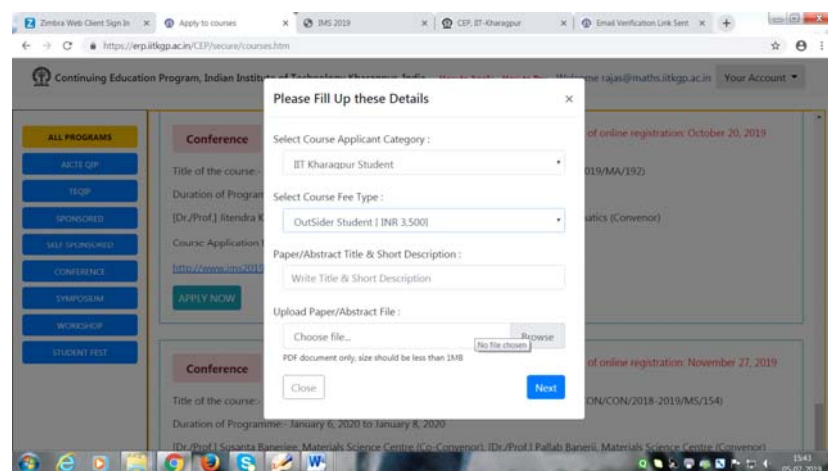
Zimbra Web Client Sign In | Apply to courses | IMS 2019 | CEP, IIT-Kharagpur | Email Verification Link Sent

https://erp.iitkgp.ac.in/CEP/secure/courses.htm

Continuing Education Program, Indian Institute of Technology Kharagpur, India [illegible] Welcome rajas@maths.iitkgp.ac.in Your Account

ALL PROGRAMS
AICTE QIP
TEQIP
SPONSORED
SELF SPONSORED
CONFERENCE
SYMPOSIUM
WORKSHOP
STUDENT FEST

Conference
of online registration: October 20, 2019
Title of the course:
019/MA/192)
Duration of Program
[Dr./Prof.] Jitendra K
atics (Convenor)
Course Application
http://www.ims2019
APPLY NOW

Please Fill Up these Details ×

Select Course Applicant Category :
IIT Kharagpur Student

Select Course Fee Type :
OutSider Student [ INR 3,500]

Paper/Abstract Title & Short Description :
Write Title & Short Description

Upload Paper/Abstract File :
Choose file... Browse
No file chosen
PDF document only, size should be less than 1MB

Close
Next

Conference
of online registration: November 27, 2019
Title of the course:-
ON/CON/2018-2019/MS/154)
Duration of Programme:- January 6, 2020 to January 8, 2020
[Dr./Prof.] Susanta Banerjee, Materials Science Centre (Co-Convenor), [Dr./Prof.] Pallab Banerji, Materials Science Centre (Convenor)

15:43
05-07-2019